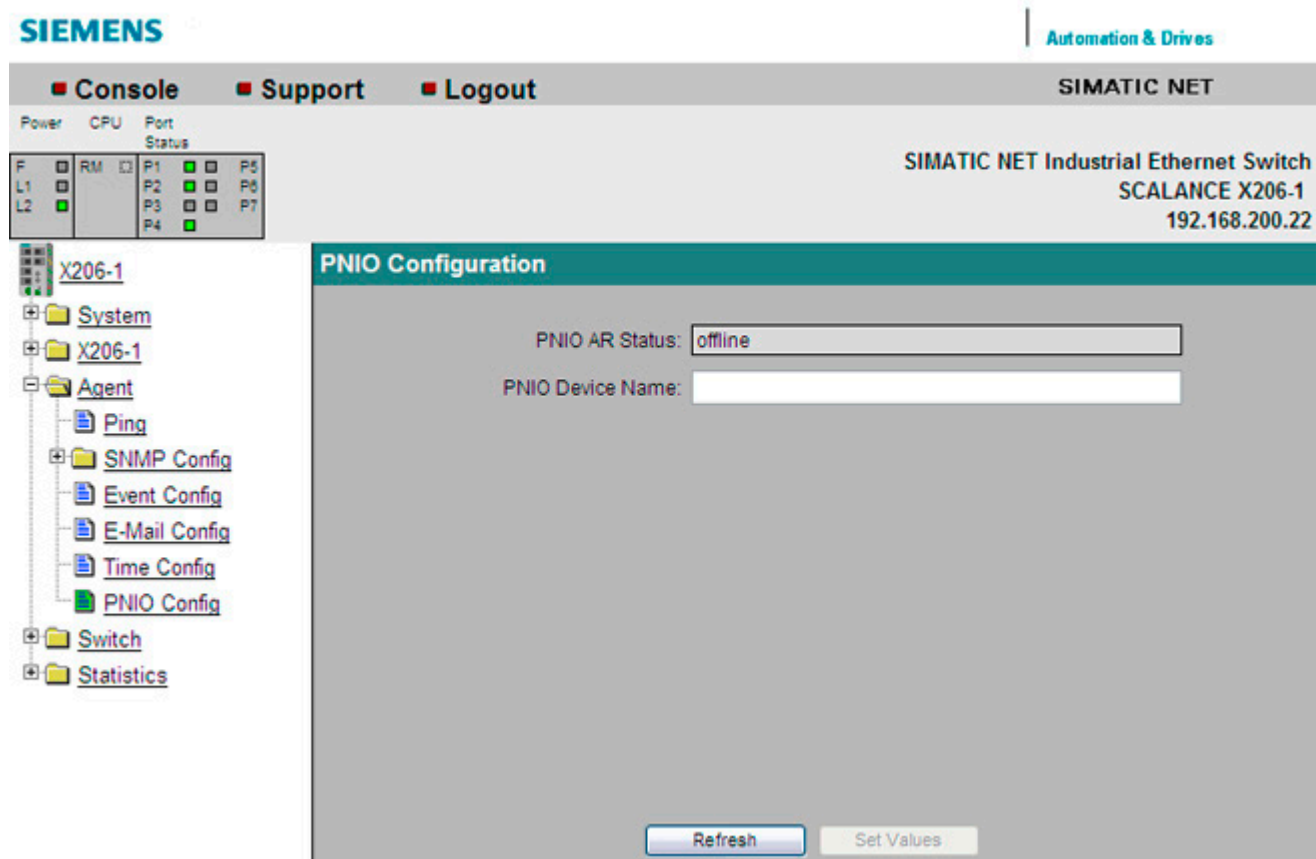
SIEMENS

Automation & Drives

Console Support Logout

SIMATIC NET

Power CPU Port Status

F RM P1 P5
L1 P2 P6
L2 P3 P7
P4

SIMATIC NET Industrial Ethernet Switch
SCALANCE X206-1
192.168.200.22

X206-1
System
X206-1
Agent
Ping
SNMP Config
Event Config
E-Mail Config
Time Config
PNIO Config
Switch
Statistics

PNIO Configuration

PNIO AR Status: offline

PNIO Device Name:

Refresh Set Values